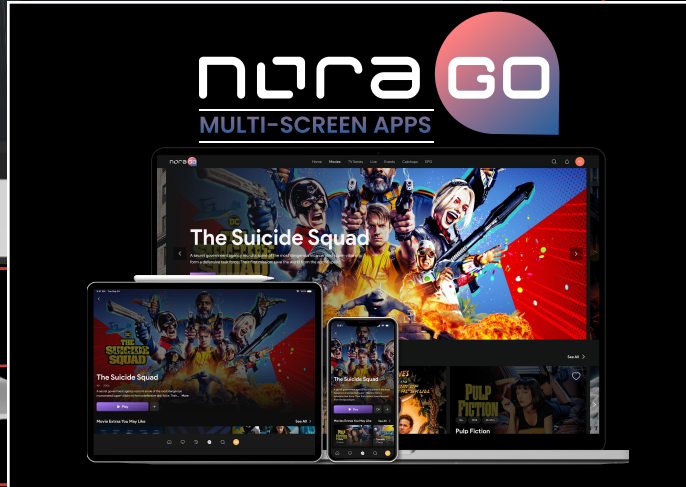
nora GO
MULTI-SCREEN APPS

nora GO
Home Movies TV Series Live Events Catalogue EPG

DC
The Suicide Squad
A secret government agency recruits some of the most dangerous incarcerated super-villains to form a defensive task force. Their first mission: save the world from the apocalypse.

See All

PULP FICTION
Pulp Fiction

THE SUICIDE SQUAD
The Suicide Squad
Play
Movie Extras You May Like
See All

The Suicide Squad
Play
Movie Extras You May Like